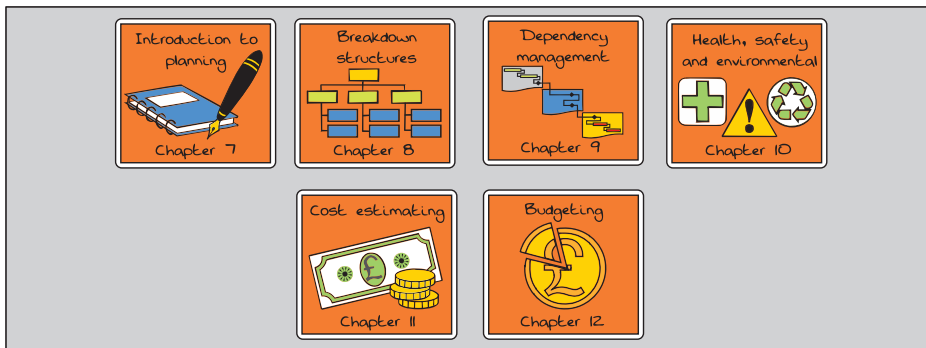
Introduction to planning

Chapter 7

Breakdown structures

Chapter 8

Dependency management

Chapter 9

Health, safety and environmental

Chapter 10

Cost estimating

Chapter 11

Budgeting

Chapter 12